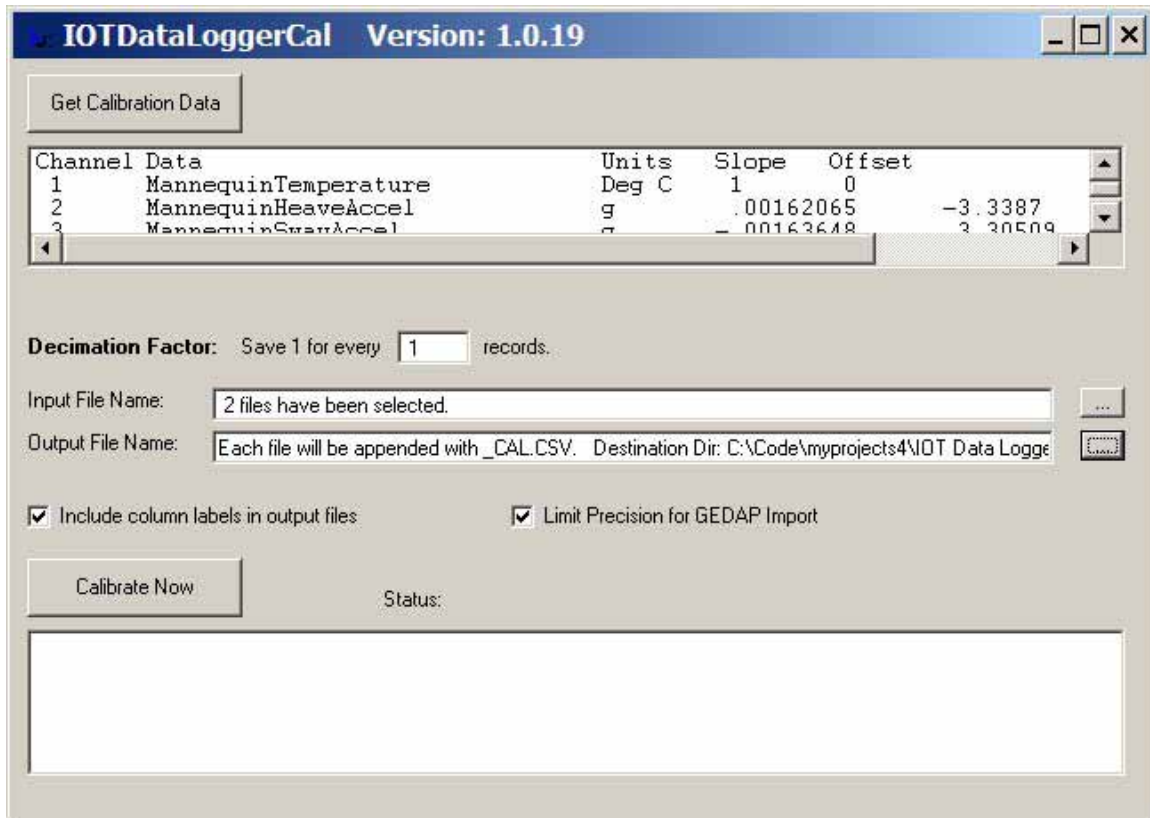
IOTDataLoggerCal Version: 1.0.19

Get Calibration Data

| Channel | Data | Units | Slope | Offset |
|---|---|---|---|---|
| 1 | MannequinTemperature | Deg C | 1 | 0 |
| 2 | MannequinHeaveAccel | g | .00162065 | -3.3387 |
| 3 | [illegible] | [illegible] | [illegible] | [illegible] |

Decimation Factor: Save 1 for every 1 records.

Input File Name: 2 files have been selected.

Output File Name: Each file will be appended with _CAL.CSV. Destination Dir: C:\Code\myprojects4\IOT Data Logge

Include column labels in output files

Limit Precision for GEDAP Import

Calibrate Now

Status: